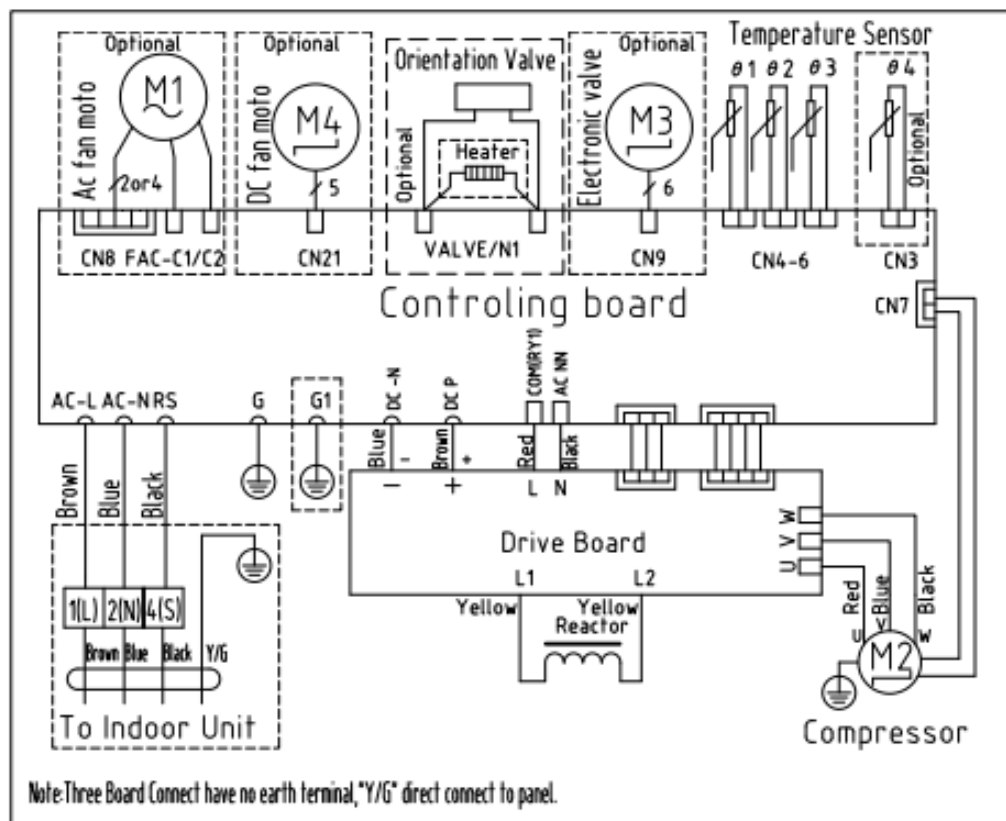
Optional
Ac fan moto
M1
2or4
Optional
DC fan moto
M4
5
Orientation Valve
Optional
Heater
Optional
Electronic valve
M3
6
Temperature Sensor
$\theta 1$ $\theta 2$ $\theta 3$
$\theta 4$
Optional
CN8 FAC-C1/C2
CN21
VALVE/N1
CN9
CN4-6
CN3
Controling board
CN7
AC-L AC-N RS
G
G1
DC -N
DC P
COM(RY1)
AC NN
Blue
-
Brown
+
Red
Black
— + L N
Drive Board
L1 L2
Yellow
Yellow
Reactor
W
V
U
Red
Blue
Black
U V W
M2
Compressor
Brown
Blue
Black
1(L) 2(N) 4(S)
Brown Blue Black Y/G
To Indoor Unit
Note:Three Board Connect have no earth terminal,"Y/G" direct connect to panel.